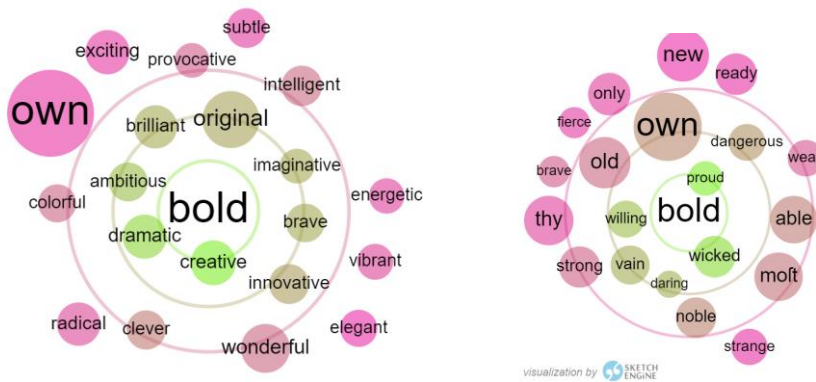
subtle
exciting
provocative
intelligent
own
brilliant
original
imaginative
ambitious
energetic
colorful
bold
brave
dramatic
creative
vibrant
innovative
radical
clever
elegant
wonderful

new
only
ready
fierce
own
dangerous
wea
old
proud
brave
thy
willing
bold
able
wicked
strong
vain
moft
daring
noble
strange
visualization by SKETCH ENGINE